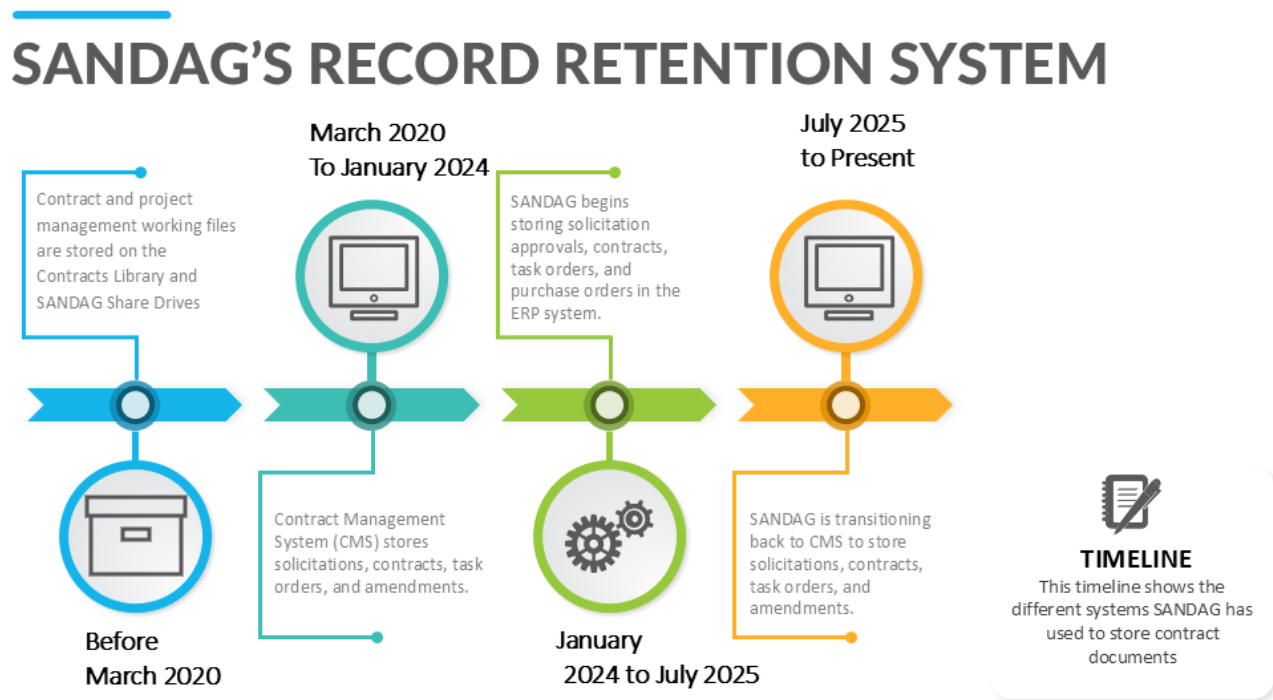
SANDAG'S RECORD RETENTION SYSTEM

Contract and project management working files are stored on the Contracts Library and SANDAG Share Drives

Before March 2020

March 2020 To January 2024

Contract Management System (CMS) stores solicitations, contracts, task orders, and amendments.

SANDAG begins storing solicitation approvals, contracts, task orders, and purchase orders in the ERP system.

January 2024 to July 2025

July 2025 to Present

SANDAG is transitioning back to CMS to store solicitations, contracts, task orders, and amendments.

TIMELINE
This timeline shows the different systems SANDAG has used to store contract documents